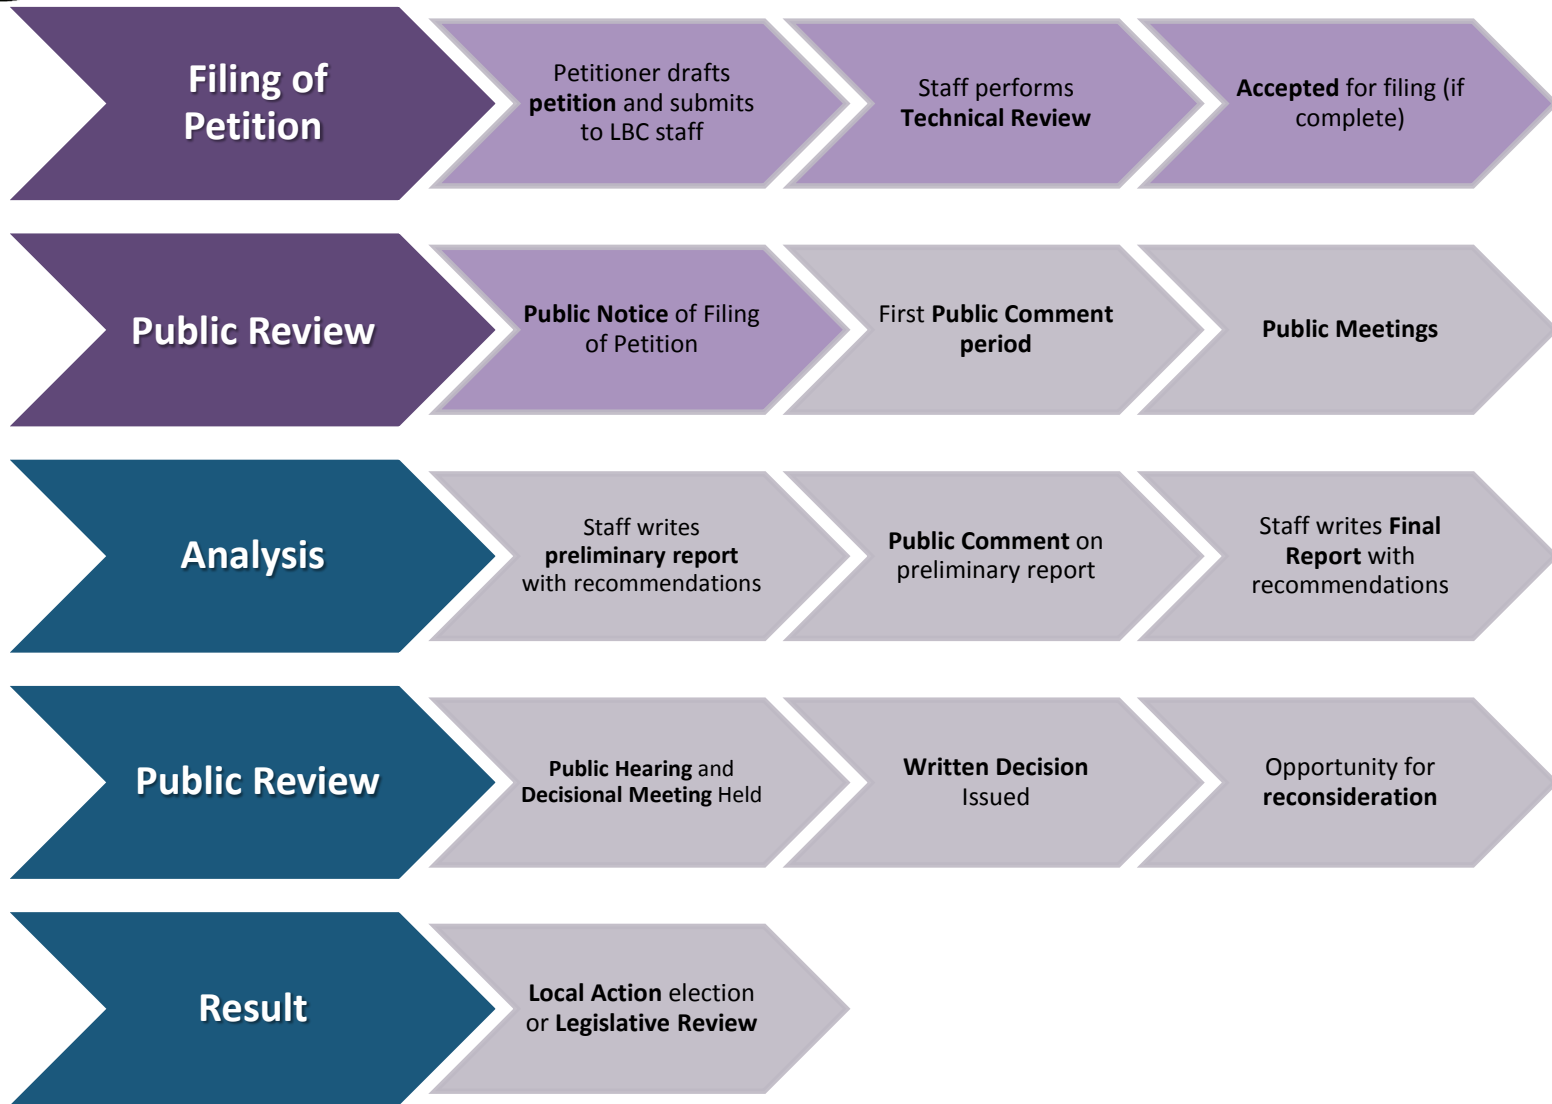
Filing of Petition

Petitioner drafts petition and submits to LBC staff

Staff performs Technical Review

Accepted for filing (if complete)

Public Review

Public Notice of Filing of Petition

First Public Comment period

Public Meetings

Analysis

Staff writes preliminary report with recommendations

Public Comment on preliminary report

Staff writes Final Report with recommendations

Public Review

Public Hearing and Decisional Meeting Held

Written Decision Issued

Opportunity for reconsideration

Result

Local Action election or Legislative Review